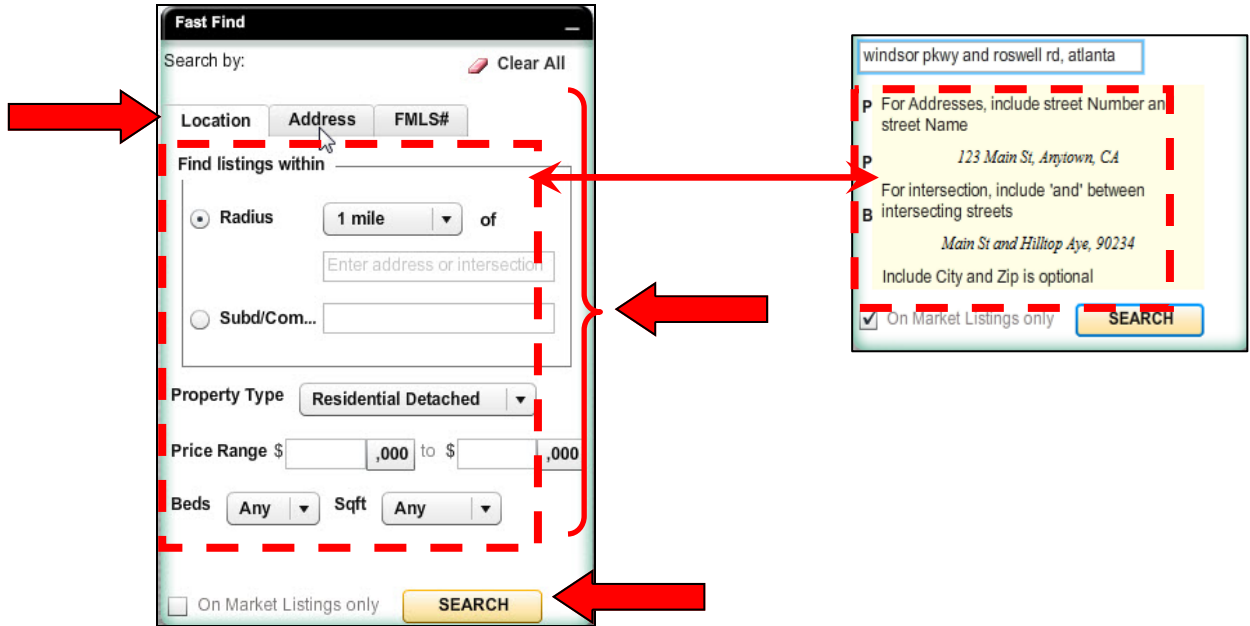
Fast Find

Search by:

Clear All

Location

Address

FMLS#

Find listings within

Radius

1 mile

of

Enter address or intersection

Subd/Com...

Property Type

Residential Detached

Price Range $

,000

to $

,000

Beds

Any

Sqft

Any

On Market Listings only

SEARCH

windsor pkwy and roswell rd, atlanta

P

For Addresses, include street Number an street Name

P

123 Main St, Anytown, CA

B

For intersection, include 'and' between intersecting streets

Main St and Hilltop Aye, 90234

Include City and Zip is optional

On Market Listings only

SEARCH